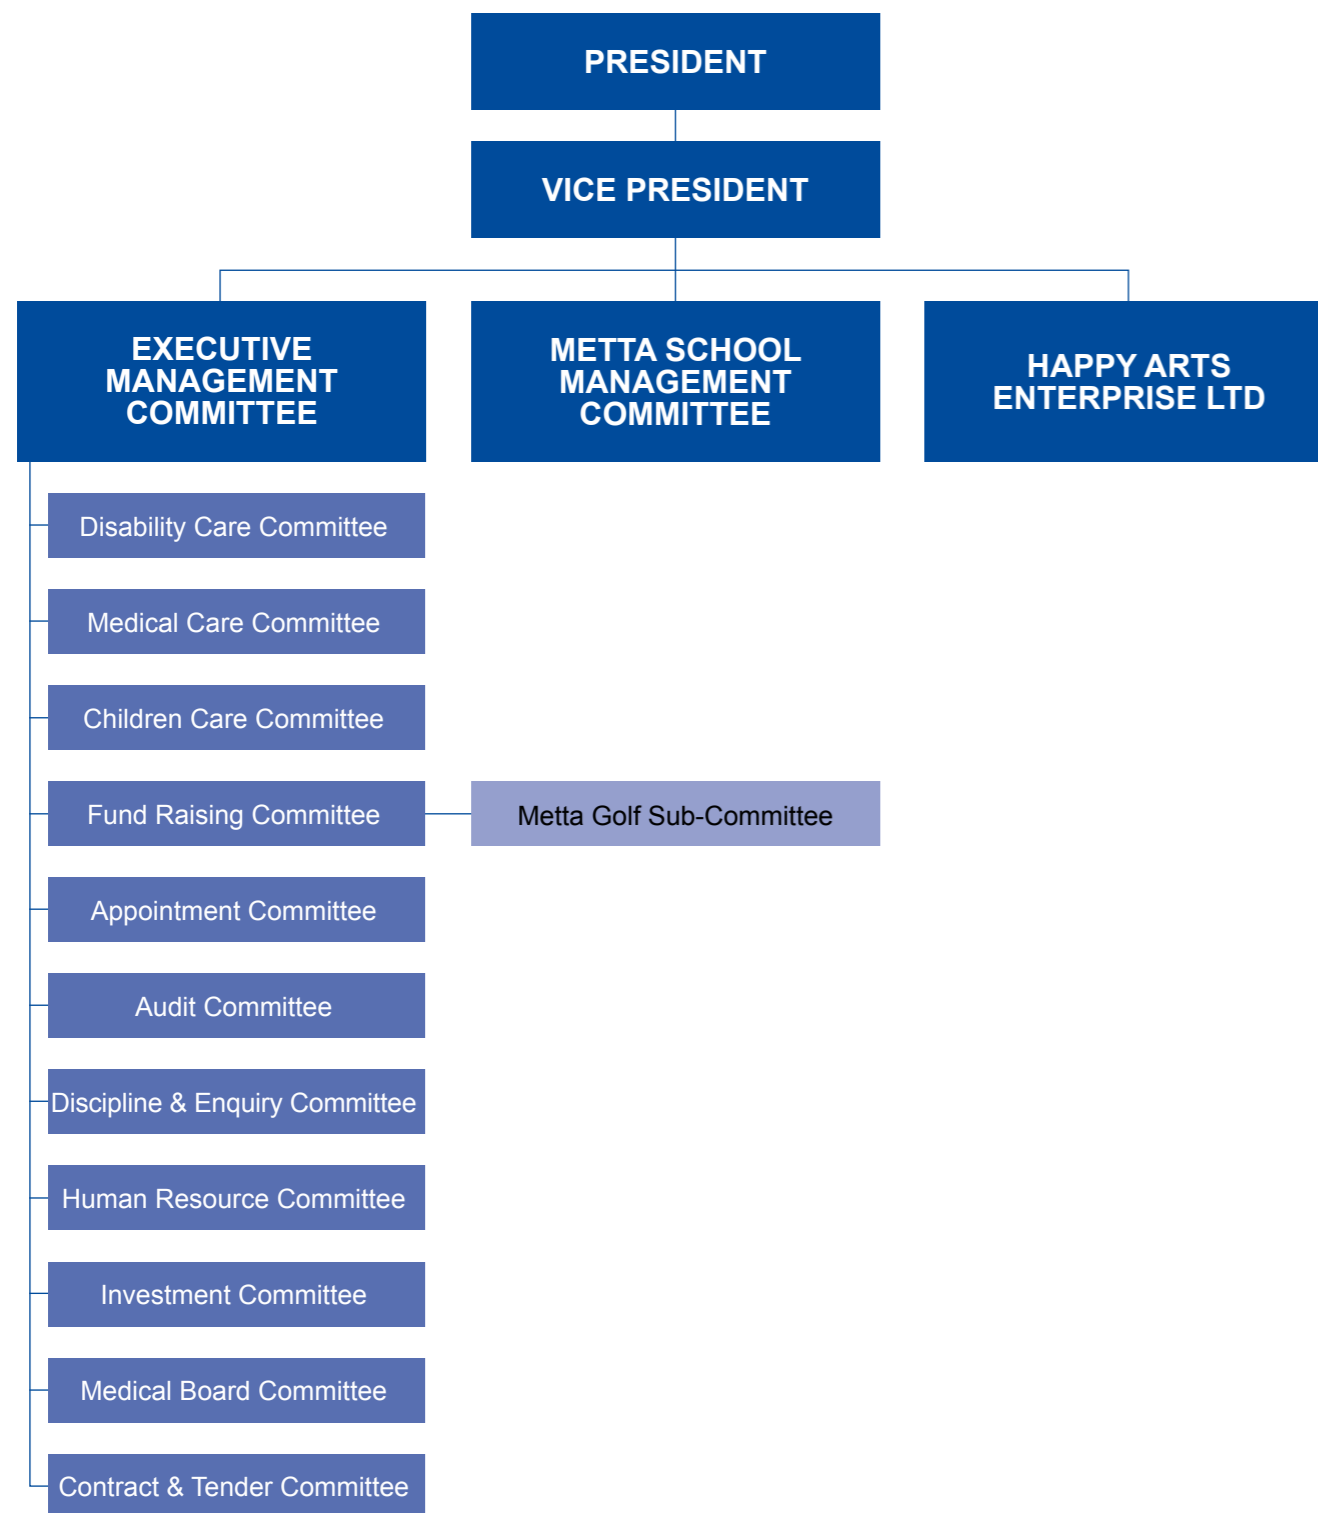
PRESIDENT

VICE PRESIDENT

EXECUTIVE MANAGEMENT COMMITTEE

METTA SCHOOL MANAGEMENT COMMITTEE

HAPPY ARTS ENTERPRISE LTD

Disability Care Committee

Medical Care Committee

Children Care Committee

Fund Raising Committee

Metta Golf Sub-Committee

Appointment Committee

Audit Committee

Discipline & Enquiry Committee

Human Resource Committee

Investment Committee

Medical Board Committee

Contract & Tender Committee